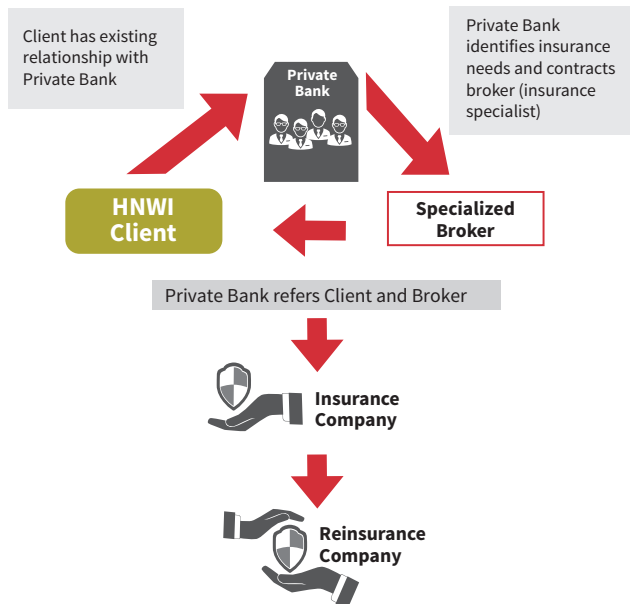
Client has existing relationship with Private Bank

Private Bank

Private Bank identifies insurance needs and contracts broker (insurance specialist)

HNWI Client

Specialized Broker

Private Bank refers Client and Broker

Insurance Company

Reinsurance Company